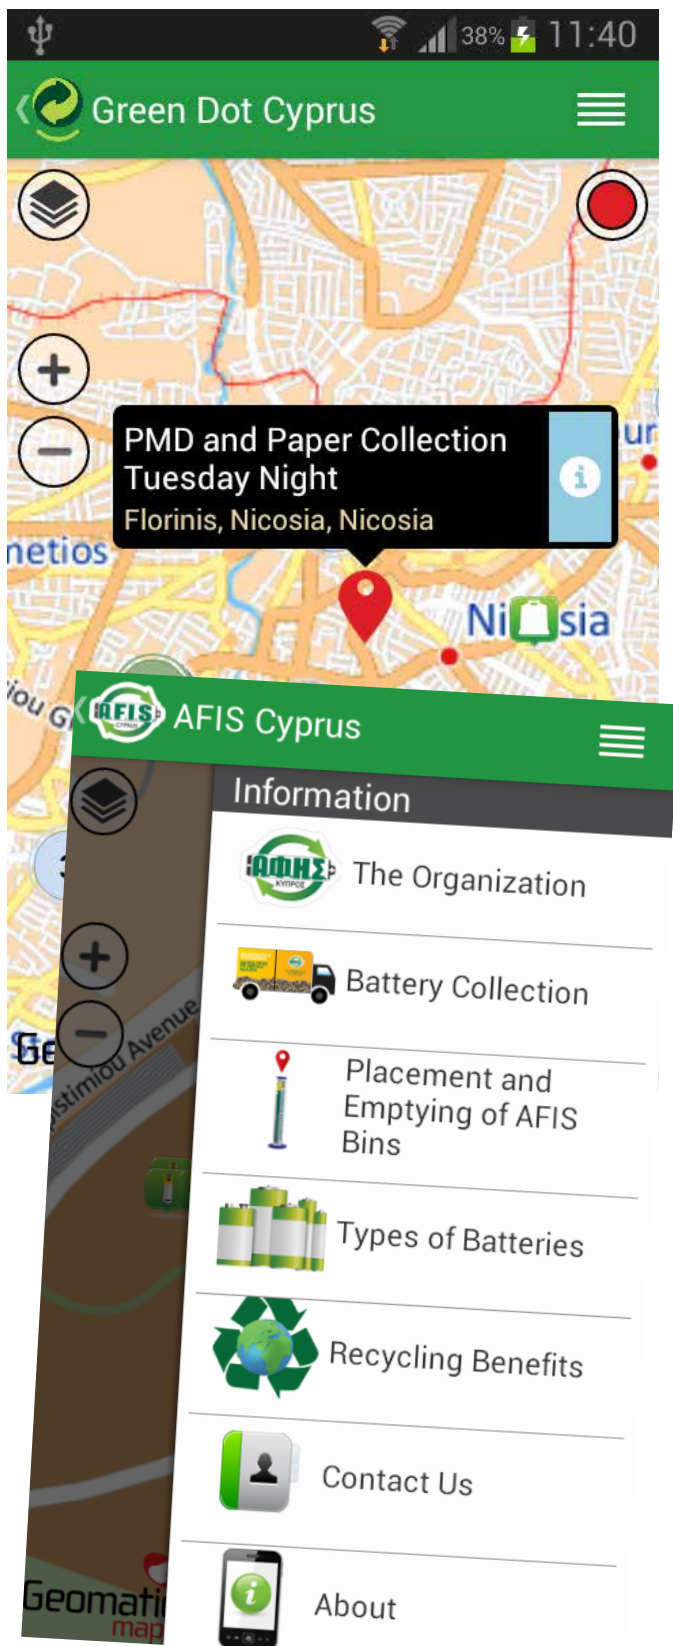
38% 11:40

Green Dot Cyprus

PMD and Paper Collection
Tuesday Night
Florinis, Nicosia, Nicosia

netios

ur

Ni sia

iou G

AFIS Cyprus

Information

ΑΦΗΣ ΚΥΠΡΟΣ The Organization

Battery Collection

Placement and Emptying of AFIS Bins

Types of Batteries

Recycling Benefits

Contact Us

About

Ge

istimiou Avenue

Geomati map